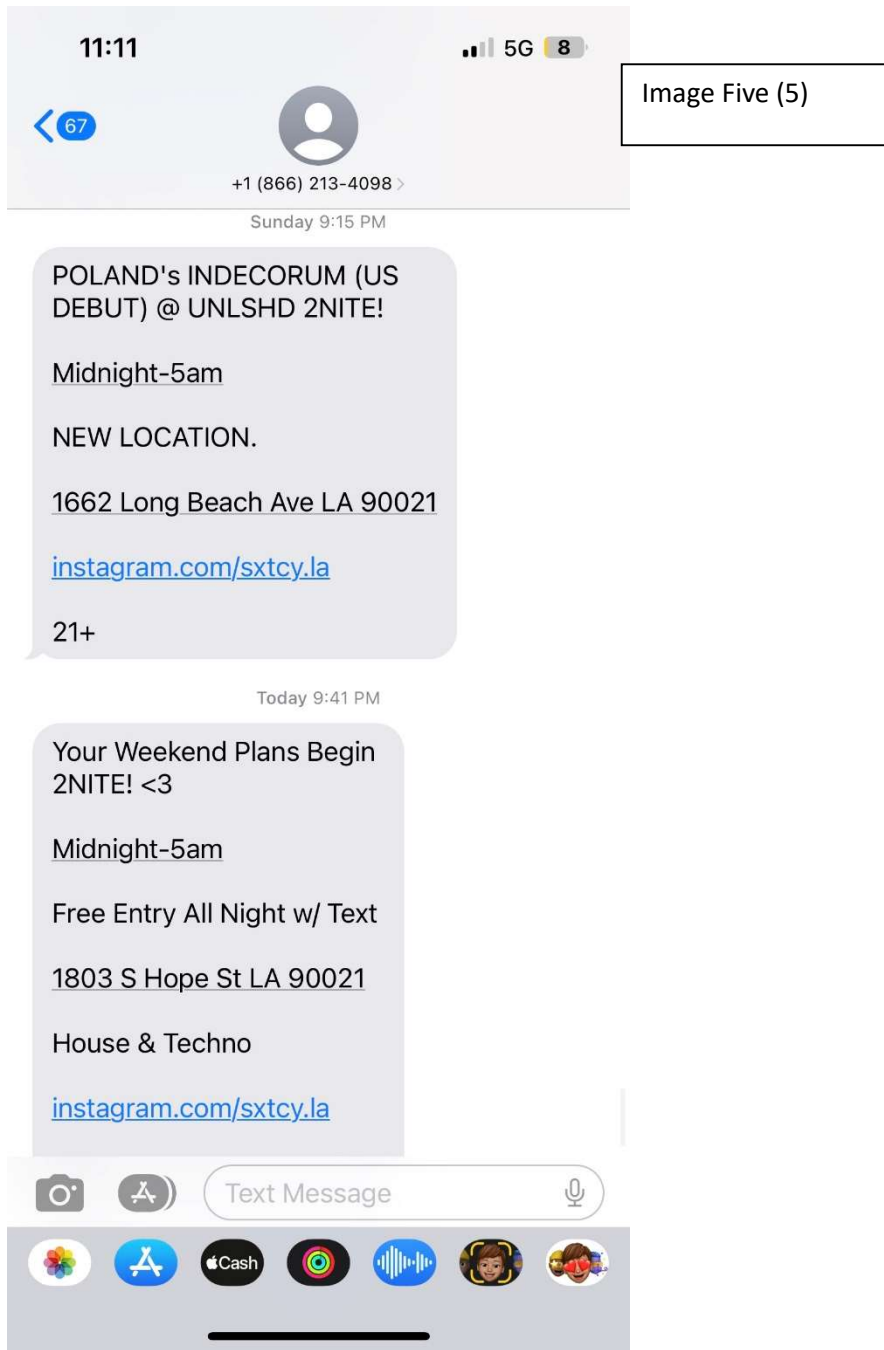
11:11

5G 8

Image Five (5)

67

+1 (866) 213-4098

Sunday 9:15 PM

POLAND's INDECORUM (US DEBUT) @ UNLSHD 2NITE!

Midnight-5am

NEW LOCATION.

1662 Long Beach Ave LA 90021

instagram.com/sxtcy.la

21+

Today 9:41 PM

Your Weekend Plans Begin 2NITE! <3

Midnight-5am

Free Entry All Night w/ Text

1803 S Hope St LA 90021

House & Techno

instagram.com/sxtcy.la

Text Message

Cash